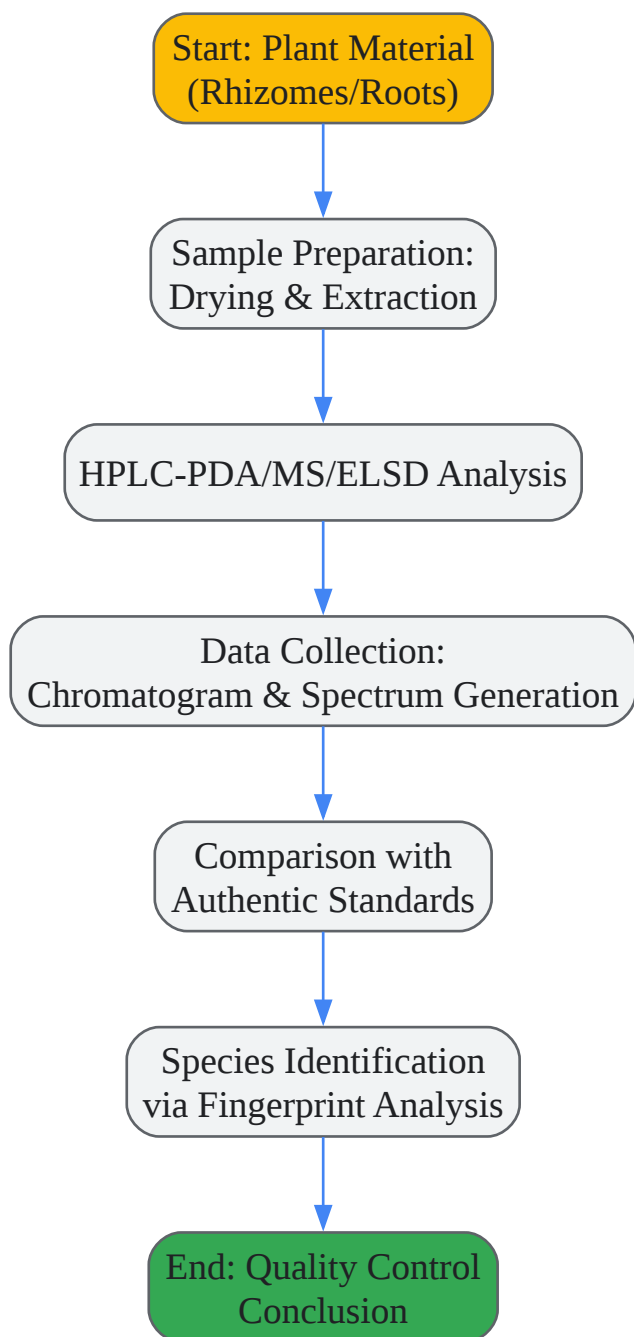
Start: Plant Material (Rhizomes/Roots)

Sample Preparation: Drying & Extraction

HPLC-PDA/MS/ELSD Analysis

Data Collection: Chromatogram & Spectrum Generation

Comparison with Authentic Standards

Species Identification via Fingerprint Analysis

End: Quality Control Conclusion